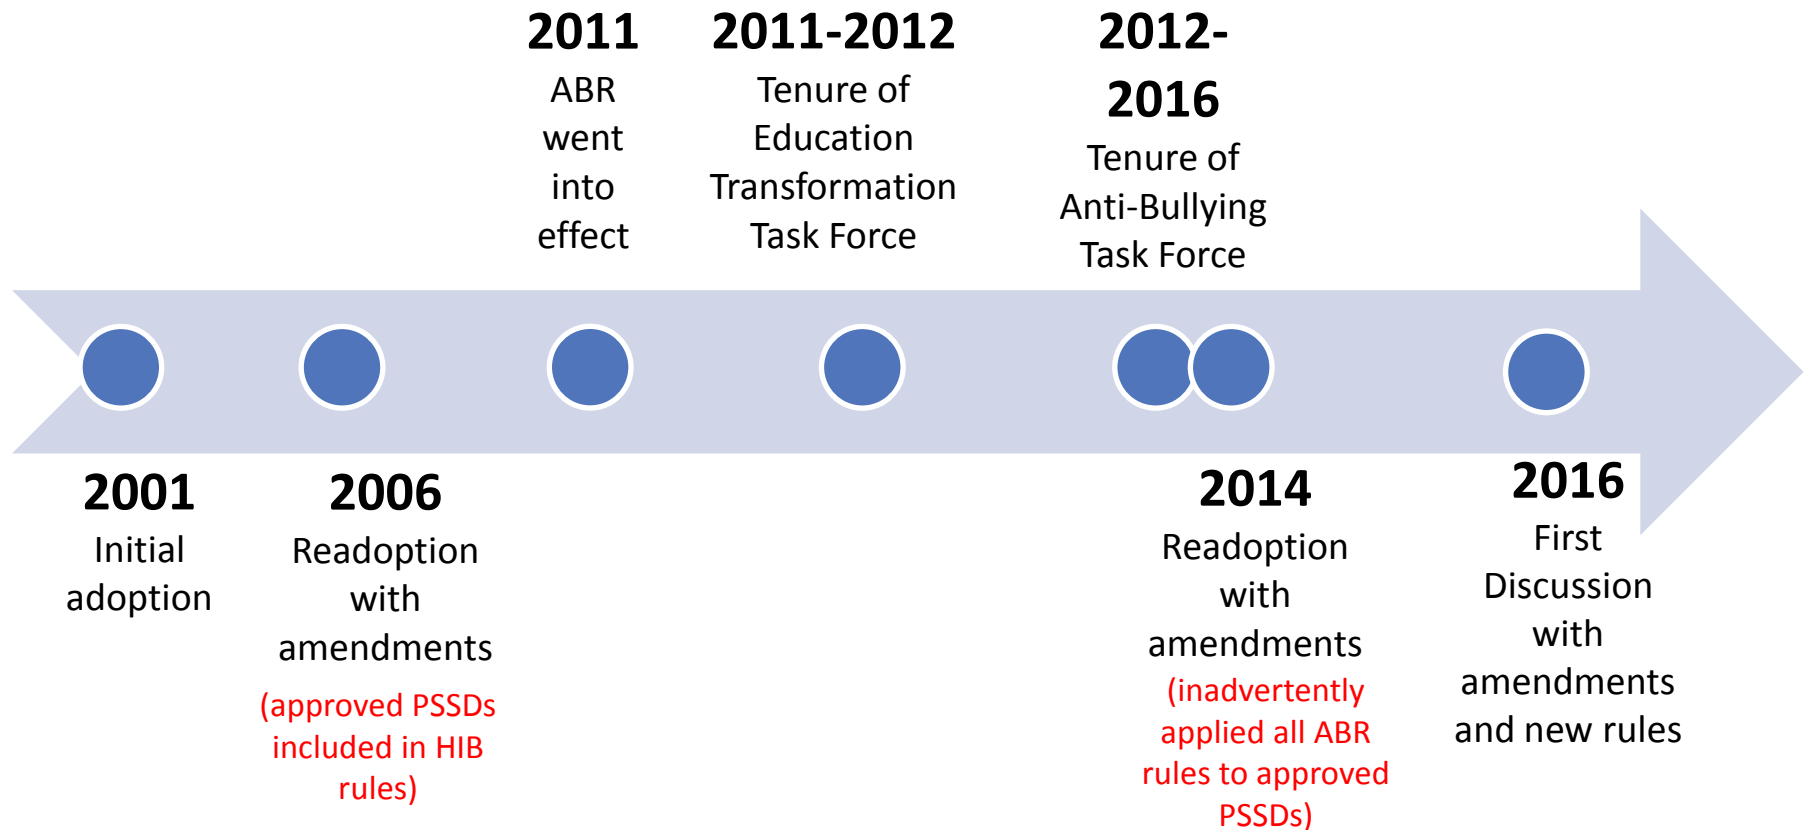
2011
ABR went into effect

2011-2012
Tenure of Education Transformation Task Force

2012-2016
Tenure of Anti-Bullying Task Force

2001
Initial adoption

2006
Readoption with amendments
(approved PSSDs included in HIB rules)

2014
Readoption with amendments
(inadvertently applied all ABR rules to approved PSSDs)

2016
First Discussion with amendments and new rules